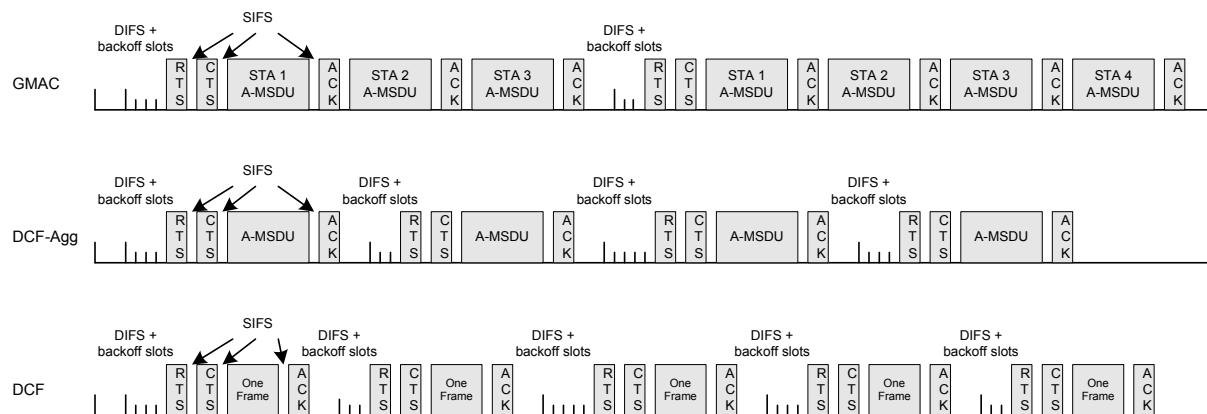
GMAC

DIFS + backoff slots

SIFS

RTS CTS STA 1 A-MSDU ACK STA 2 A-MSDU ACK STA 3 A-MSDU ACK

DIFS + backoff slots

RTS CTS STA 1 A-MSDU ACK STA 2 A-MSDU ACK STA 3 A-MSDU ACK STA 4 A-MSDU ACK

DCF-Agg

DIFS + backoff slots

SIFS

RTS CTS A-MSDU ACK

DIFS + backoff slots

RTS CTS A-MSDU ACK

DIFS + backoff slots

RTS CTS A-MSDU ACK

DIFS + backoff slots

RTS CTS A-MSDU ACK

DCF

DIFS + backoff slots

SIFS

RTS CTS One Frame ACK

DIFS + backoff slots

RTS CTS One Frame ACK

DIFS + backoff slots

RTS CTS One Frame ACK

DIFS + backoff slots

RTS CTS One Frame ACK

DIFS + backoff slots

RTS CTS One Frame ACK